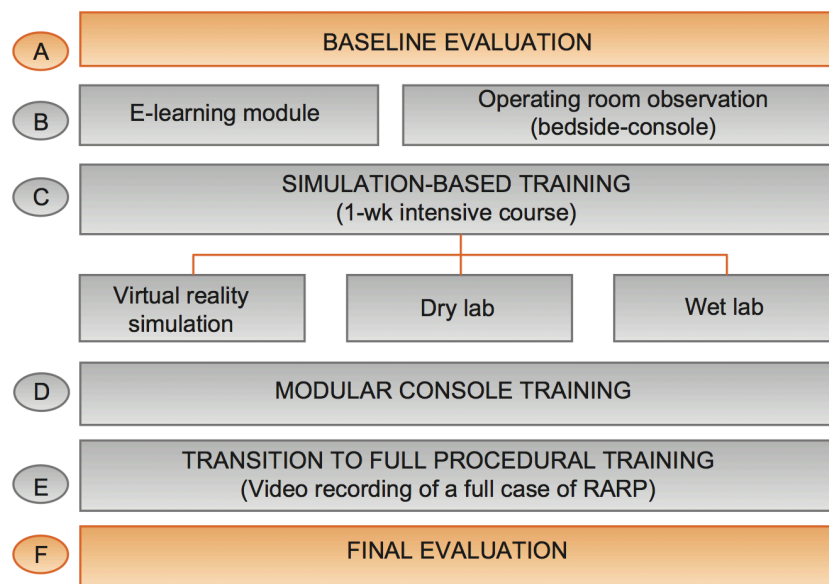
A
BASELINE EVALUATION

B
E-learning module

Operating room observation (bedside-console)

C
SIMULATION-BASED TRAINING (1-wk intensive course)

Virtual reality simulation

Dry lab

Wet lab

D
MODULAR CONSOLE TRAINING

E
TRANSITION TO FULL PROCEDURAL TRAINING (Video recording of a full case of RARP)

F
FINAL EVALUATION